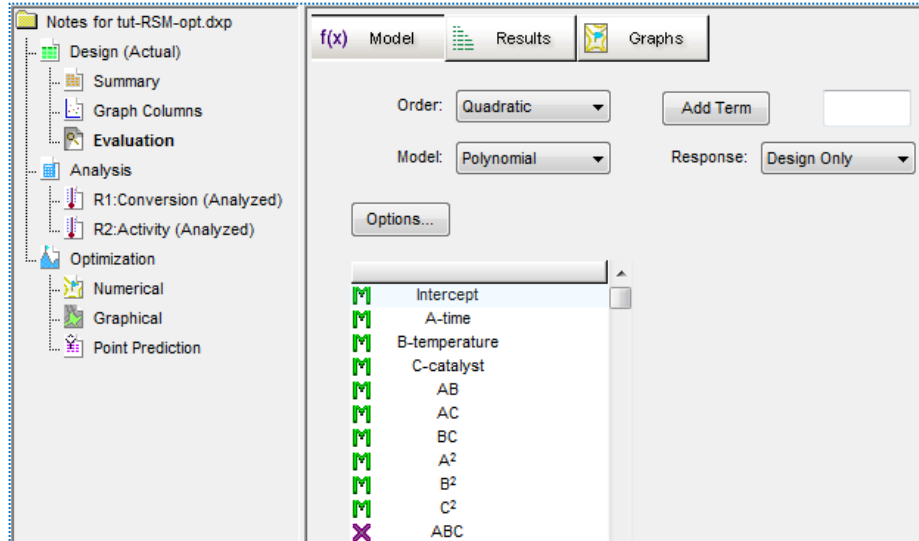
Notes for tut-RSM-opt.dxp
Design (Actual)
Summary
Graph Columns
Evaluation
Analysis
R1:Conversion (Analyzed)
R2:Activity (Analyzed)
Optimization
Numerical
Graphical
Point Prediction

f(x) Model
Results
Graphs

Order: Quadratic
Add Term
Model: Polynomial
Response: Design Only
Options...

M Intercept
M A-time
M B-temperature
M C-catalyst
M AB
M AC
M BC
M $A^2$
M $B^2$
M $C^2$
ABC